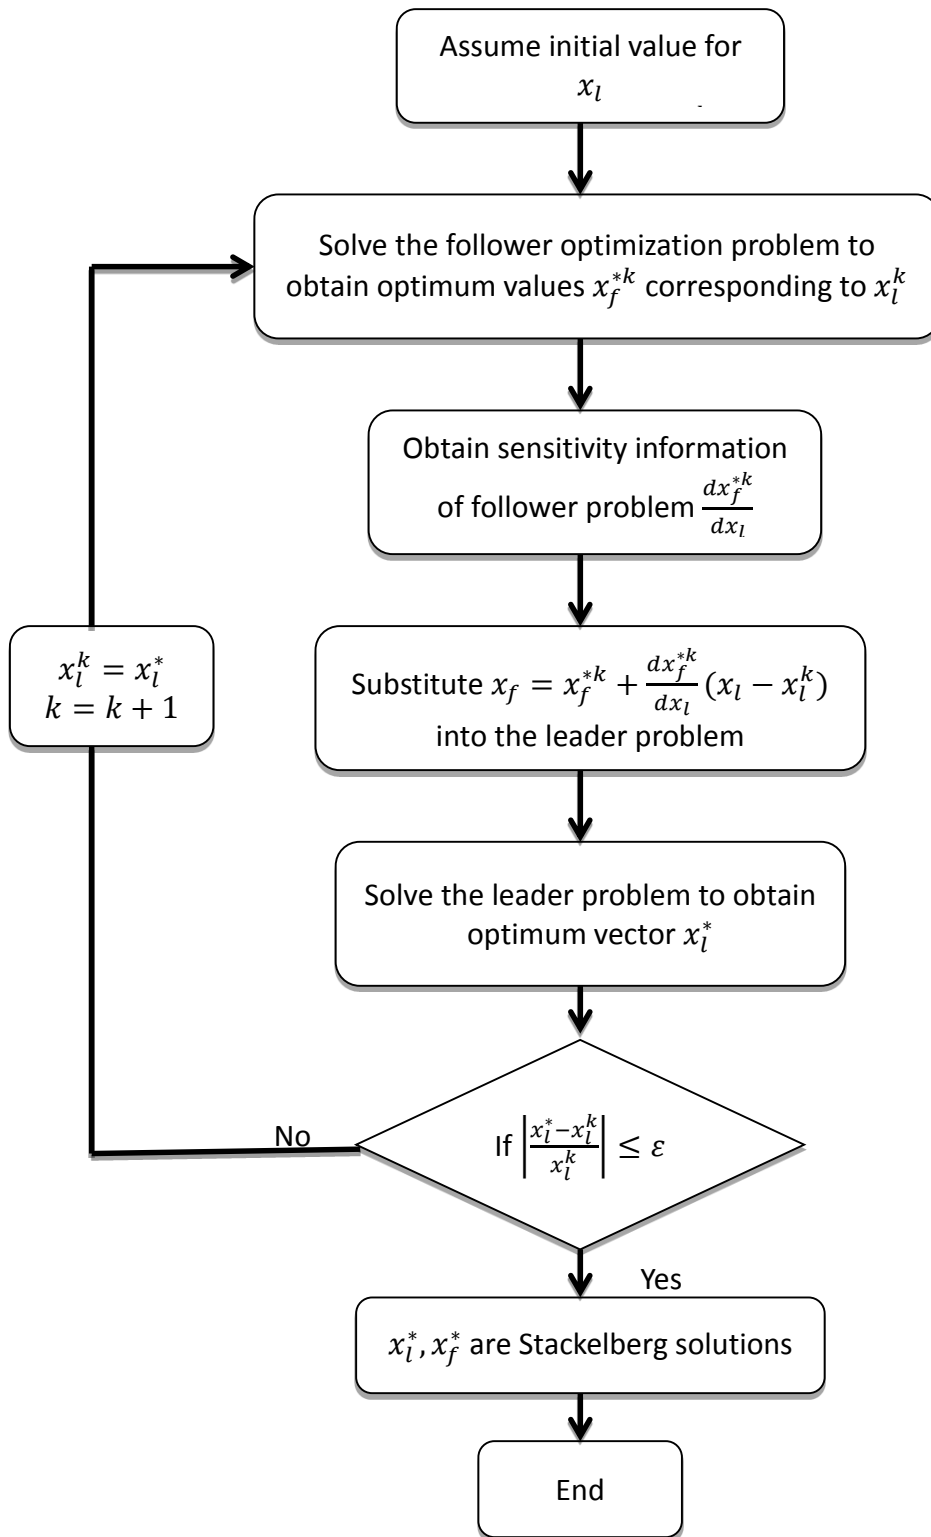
Assume initial value for $x_l$

Solve the follower optimization problem to obtain optimum values $x_f^{*k}$ corresponding to $x_l^k$

Obtain sensitivity information of follower problem $\frac{dx_f^{*k}}{dx_l}$

Substitute $x_f = x_f^{*k} + \frac{dx_f^{*k}}{dx_l}(x_l - x_l^k)$ into the leader problem

Solve the leader problem to obtain optimum vector $x_l^*$

If $\left|\frac{x_l^* - x_l^k}{x_l^k}\right| \leq \varepsilon$

No

$x_l^k = x_l^*$
$k = k + 1$

Yes

$x_l^*, x_f^*$ are Stackelberg solutions

End